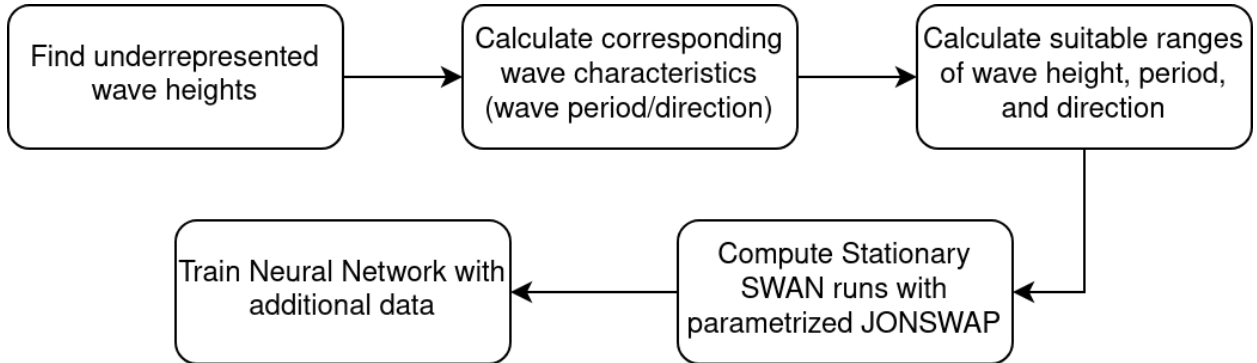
Find underrepresented wave heights

Calculate corresponding wave characteristics (wave period/direction)

Calculate suitable ranges of wave height, period, and direction

Compute Stationary SWAN runs with parametrized JONSWAP

Train Neural Network with additional data